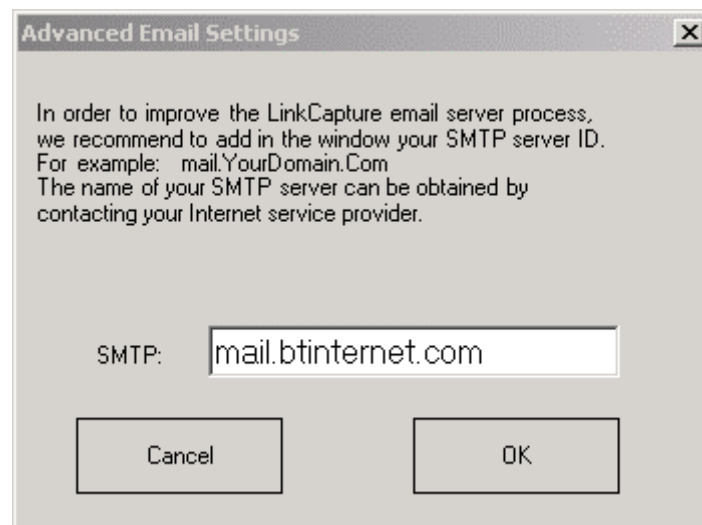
Advanced Email Settings

In order to improve the LinkCapture email server process, we recommend to add in the window your SMTP server ID.
For example: mail.YourDomain.Com
The name of your SMTP server can be obtained by contacting your Internet service provider.

SMTP: mail.btinternet.com

Cancel

OK